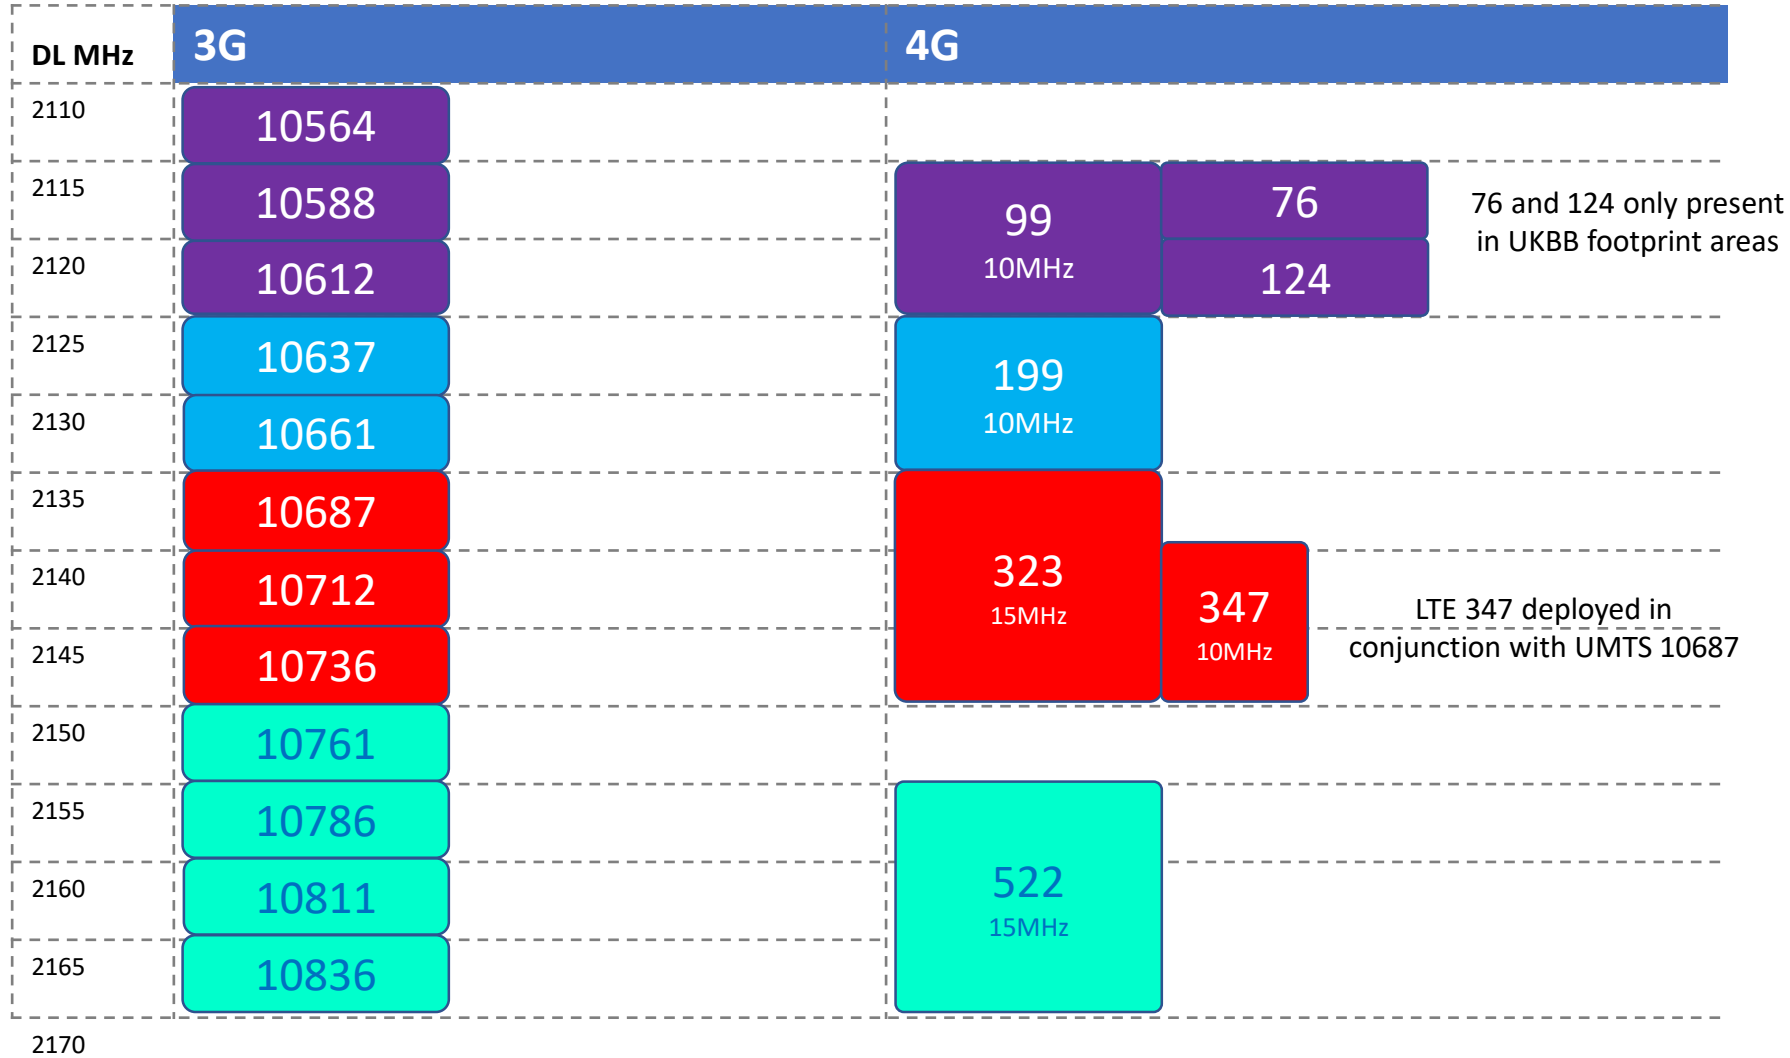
| DL MHz | 3G | 4G |
|---|---|---|
| 2110 | 10564 | |
| 2115 | 10588 | 99 10MHz; 76 |
| 2120 | 10612 | 124 |
| 2125 | 10637 | 199 10MHz |
| 2130 | 10661 | |
| 2135 | 10687 | 323 15MHz |
| 2140 | 10712 | 347 10MHz |
| 2145 | 10736 | |
| 2150 | 10761 | |
| 2155 | 10786 | 522 15MHz |
| 2160 | 10811 | |
| 2165 | 10836 | |
| 2170 | | |

76 and 124 only present in UKBB footprint areas

LTE 347 deployed in conjunction with UMTS 10687